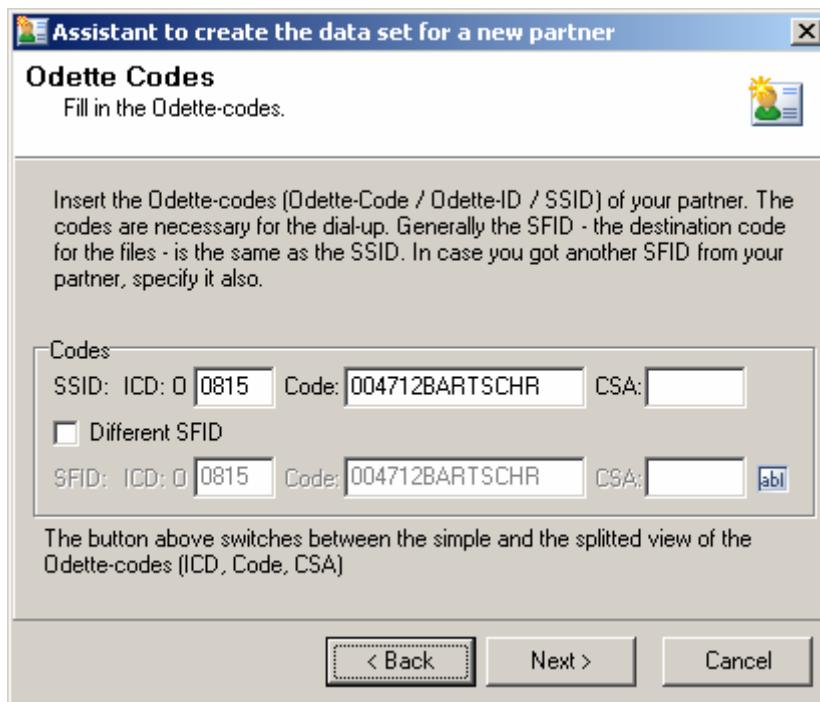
Assistant to create the data set for a new partner

Odette Codes
Fill in the Odette-codes.

Insert the Odette-codes (Odette-Code / Odette-ID / SSID) of your partner. The codes are necessary for the dial-up. Generally the SFID - the destination code for the files - is the same as the SSID. In case you got another SFID from your partner, specify it also.

Codes
SSID: ICD: O 0815 Code: 004712BARTSCHR CSA:
Different SFID
SFID: ICD: O 0815 Code: 004712BARTSCHR CSA: abl

The button above switches between the simple and the splitted view of the Odette-codes (ICD, Code, CSA)

< Back Next > Cancel